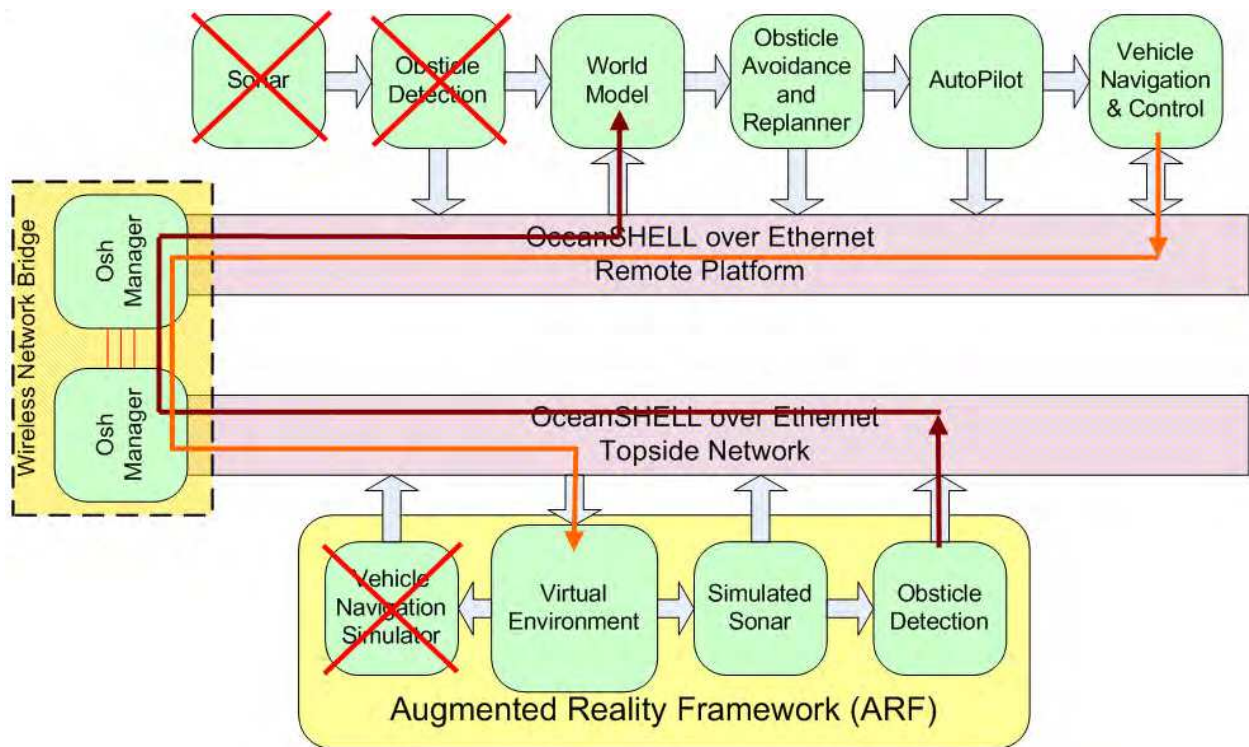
Sonar

Obsticle Detection

World Model

Obsticle Avoidance and Replanner

AutoPilot

Vehicle Navigation & Control

Wireless Network Bridge

Osh Manager

OceanSHELL over Ethernet
Remote Platform

Osh Manager

OceanSHELL over Ethernet
Topside Network

Vehicle Navigation Simulator

Virtual Environment

Simulated Sonar

Obsticle Detection

Augmented Reality Framework (ARF)